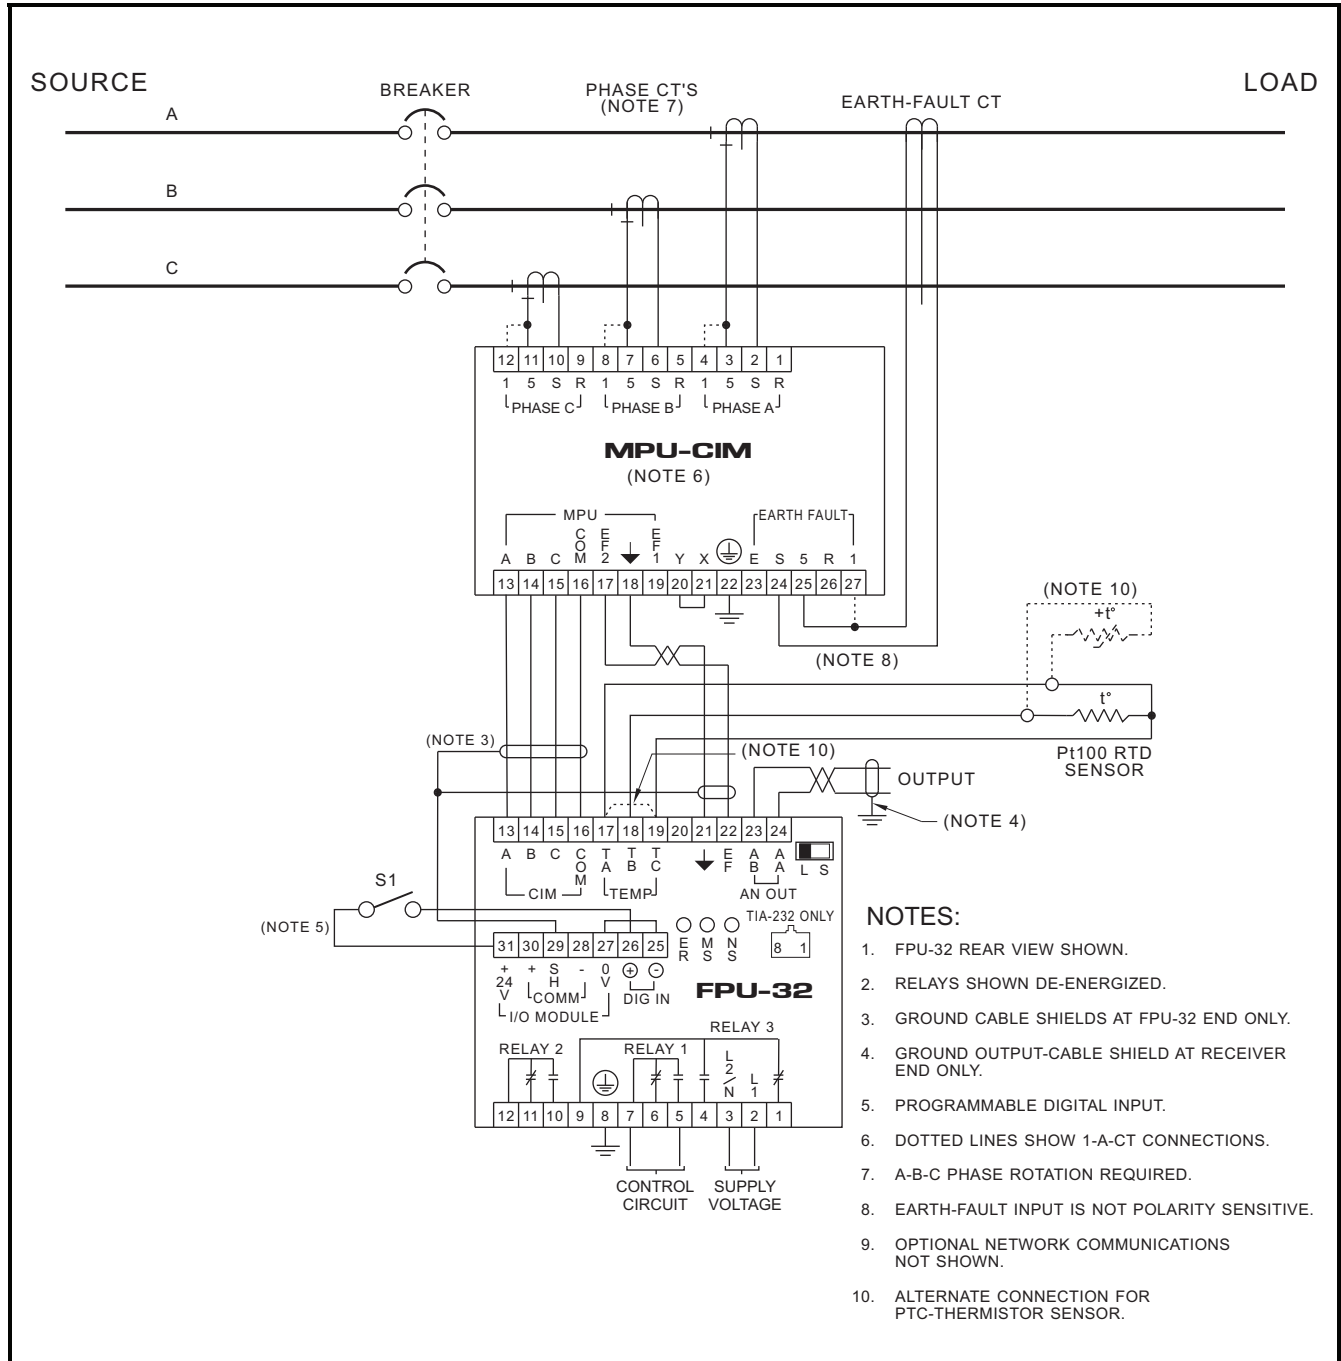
SOURCE

BREAKER

PHASE CT'S (NOTE 7)

EARTH-FAULT CT

LOAD

A

B

C

12 11 10 9 8 7 6 5 4 3 2 1

1 5 S R 1 5 S R 1 5 S R

PHASE C PHASE B PHASE A

MPU-CIM

(NOTE 6)

MPU

EARTH FAULT

A B C COM EF2 EF1 Y X E S 5 R 1

13 14 15 16 17 18 19 20 21 22 23 24 25 26 27

(NOTE 10)

+t°

(NOTE 8)

t°

Pt100 RTD SENSOR

(NOTE 3)

(NOTE 10)

OUTPUT

(NOTE 4)

13 14 15 16 17 18 19 20 21 22 23 24

A B C COM TA TB TC EF AB AA L S

CIM TEMP AN OUT

S1

(NOTE 5)

31 30 29 28 27 26 25

ER MS NS

TIA-232 ONLY

8 1

+ 24 V + SH - 0 V ⊕ ⊖

COMM DIG IN

I/O MODULE

FPU-32

RELAY 2 RELAY 1 RELAY 3

L2/N L1

12 11 10 9 8 7 6 5 4 3 2 1

CONTROL CIRCUIT

SUPPLY VOLTAGE

NOTES:

1. FPU-32 REAR VIEW SHOWN.

2. RELAYS SHOWN DE-ENERGIZED.

3. GROUND CABLE SHIELDS AT FPU-32 END ONLY.

4. GROUND OUTPUT-CABLE SHIELD AT RECEIVER END ONLY.

5. PROGRAMMABLE DIGITAL INPUT.

6. DOTTED LINES SHOW 1-A-CT CONNECTIONS.

7. A-B-C PHASE ROTATION REQUIRED.

8. EARTH-FAULT INPUT IS NOT POLARITY SENSITIVE.

9. OPTIONAL NETWORK COMMUNICATIONS NOT SHOWN.

10. ALTERNATE CONNECTION FOR PTC-THERMISTOR SENSOR.